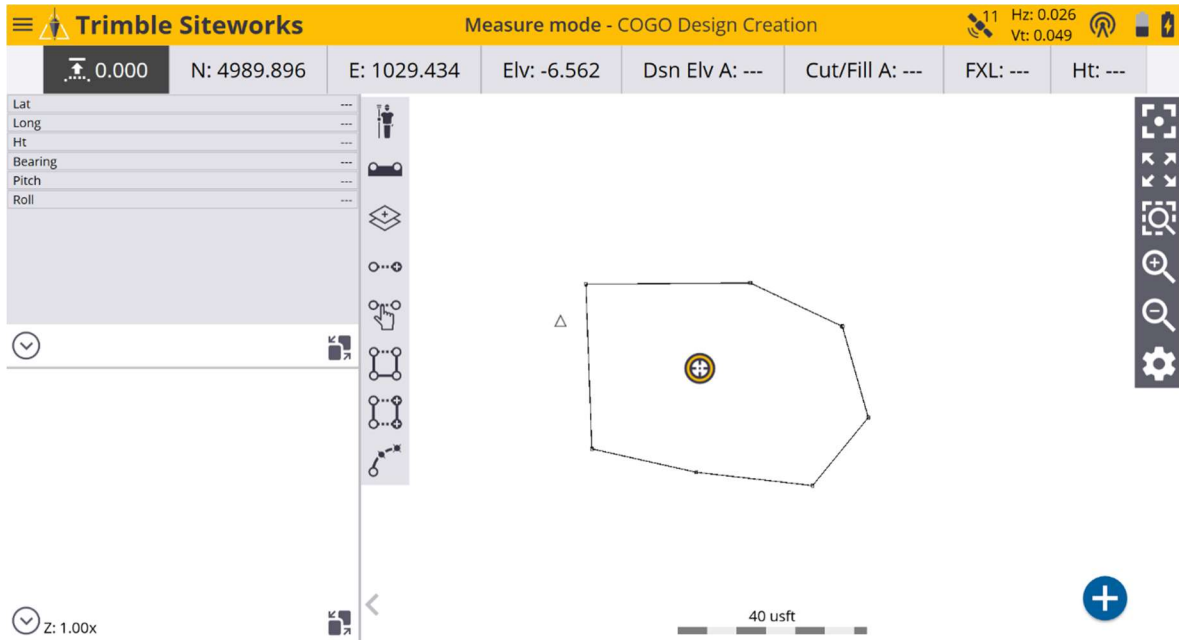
Trimble Siteworks
Measure mode - COGO Design Creation
11 Hz: 0.026
Vt: 0.049

| 0.000 | N: 4989.896 | E: 1029.434 | Elv: -6.562 | Dsn Elv A: --- | Cut/Fill A: --- | FXL: --- | Ht: --- |
|---|---|---|---|---|---|---|---|

| Lat | --- |
|---|---|
| Long | --- |
| Ht | --- |
| Bearing | --- |
| Pitch | --- |
| Roll | --- |

Z: 1.00x

40 usft